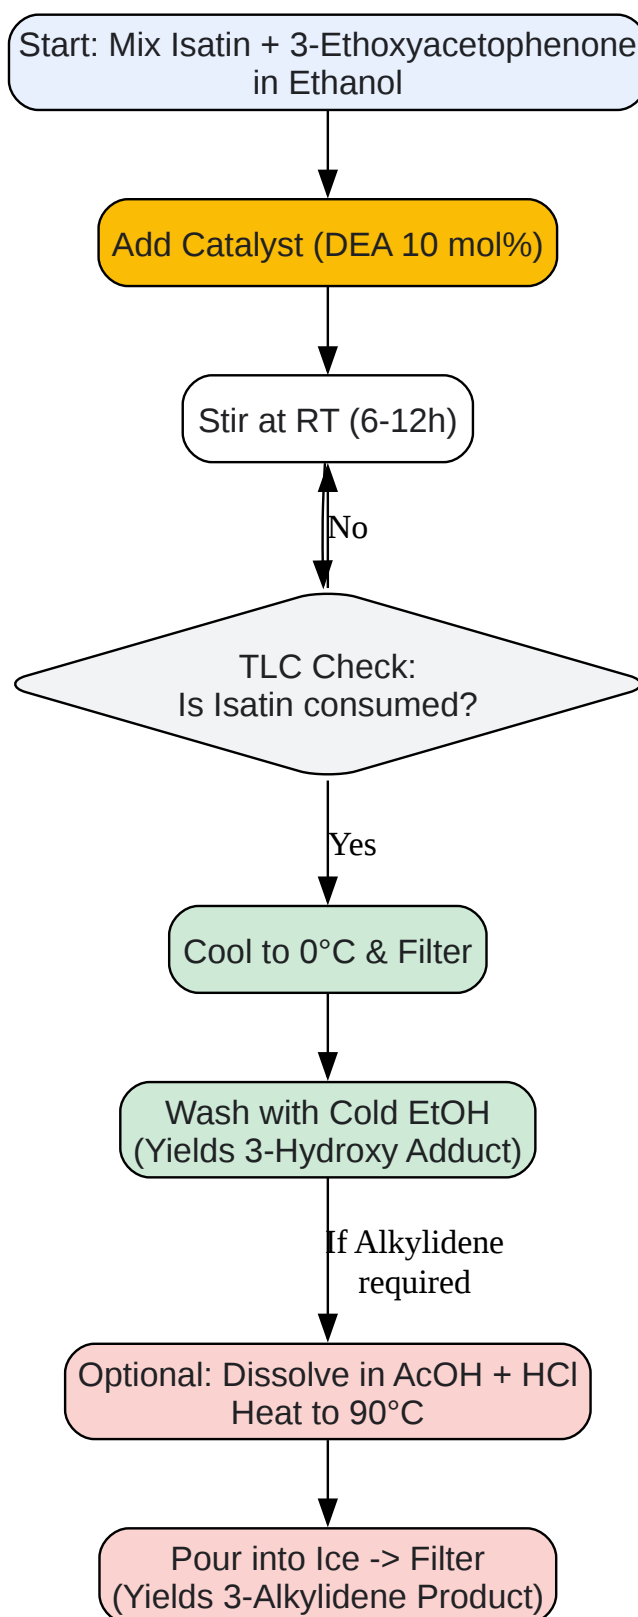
Start: Mix Isatin + 3-Ethoxyacetophenone in Ethanol

Add Catalyst (DEA 10 mol%)

Stir at RT (6-12h)

No

TLC Check:
Is Isatin consumed?

Yes

Cool to 0°C & Filter

Wash with Cold EtOH
(Yields 3-Hydroxy Adduct)

If Alkylidene required

Optional: Dissolve in AcOH + HCl
Heat to 90°C

Pour into Ice -> Filter
(Yields 3-Alkylidene Product)